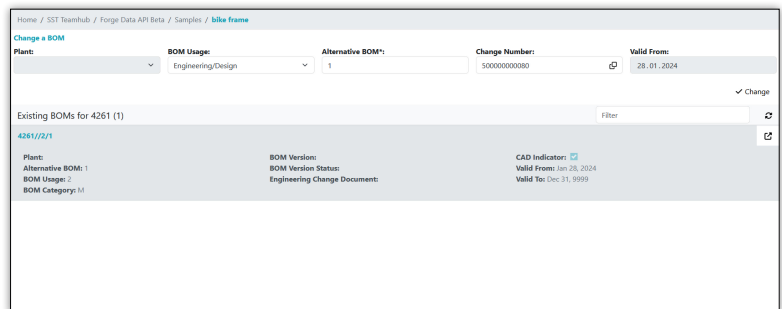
Home / SST Teamhub / Forge Data API Beta / Samples / bike frame

Change a BOM

Plant:

BOM Usage:
Engineering/Design

Alternative BOM*:
1

Change Number:
500000000080

Valid From:
28.01.2024

Change

Existing BOMs for 4261 (1)

Filter

4261//2/1

Plant:
Alternative BOM: 1
BOM Usage: 2
BOM Category: M

BOM Version:
BOM Version Status:
Engineering Change Document:

CAD Indicator:
Valid From: Jan 28, 2024
Valid To: Dec 31, 9999